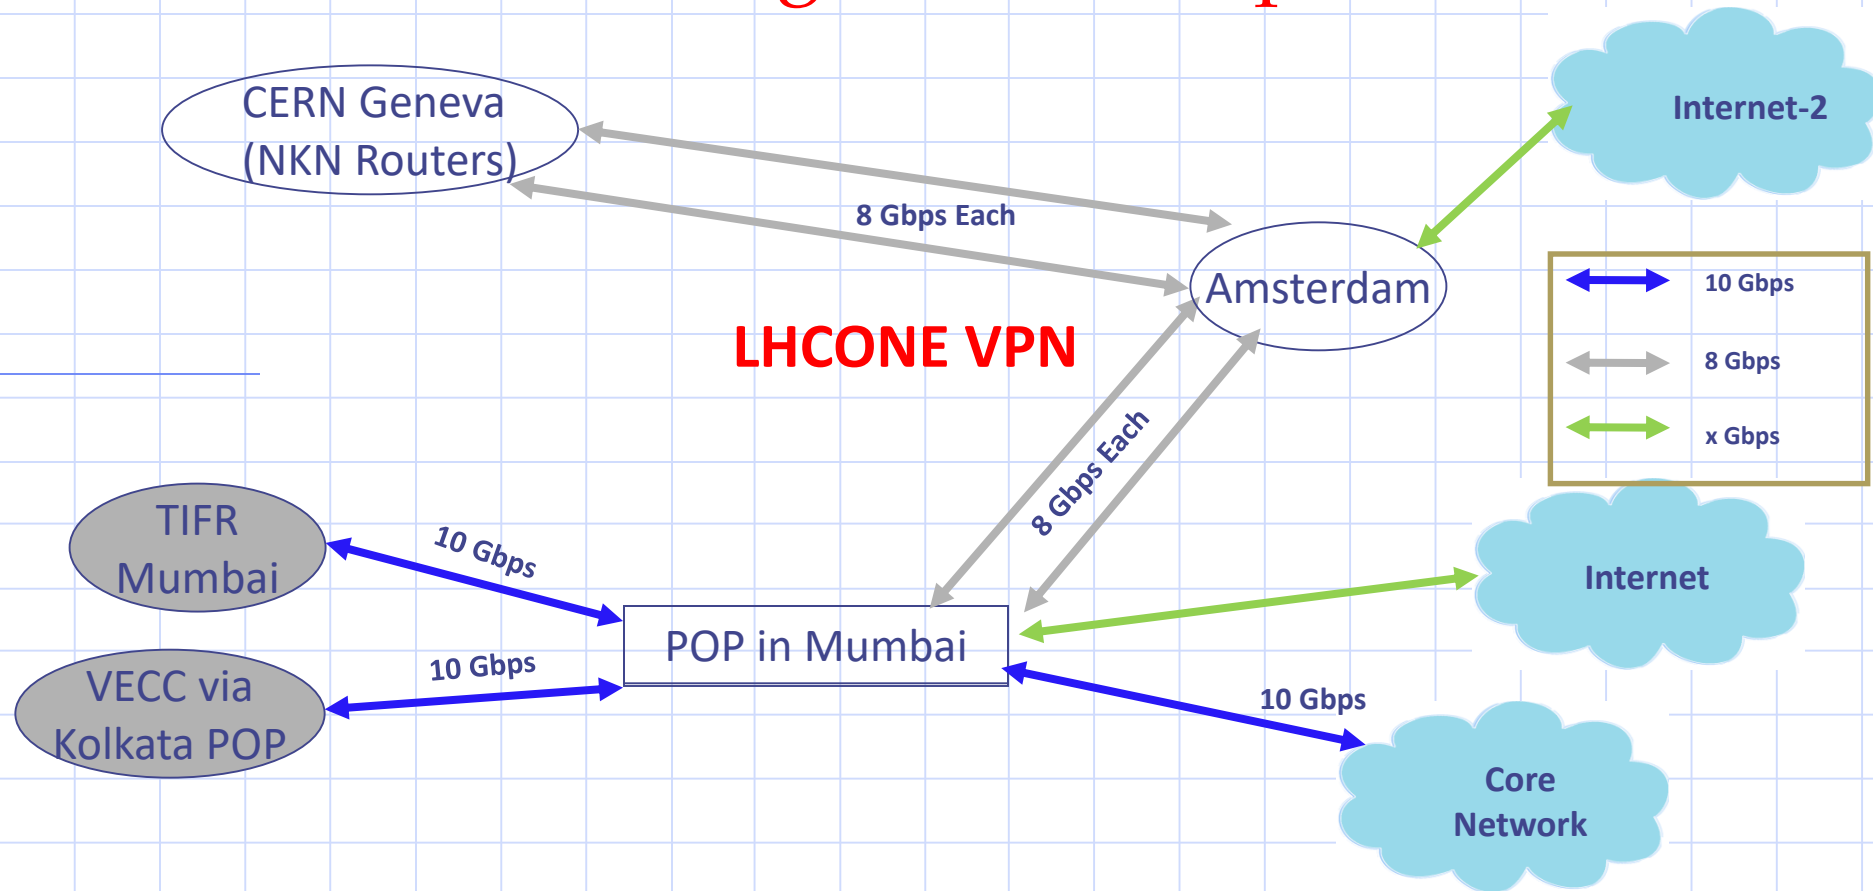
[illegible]

CERN Geneva (NKN Routers)

Internet-2

8 Gbps Each

Amsterdam

LHCONE VPN

10 Gbps

8 Gbps

x Gbps

8 Gbps Each

TIFR Mumbai

10 Gbps

Internet

POP in Mumbai

VECC via Kolkata POP

10 Gbps

10 Gbps

Core Network